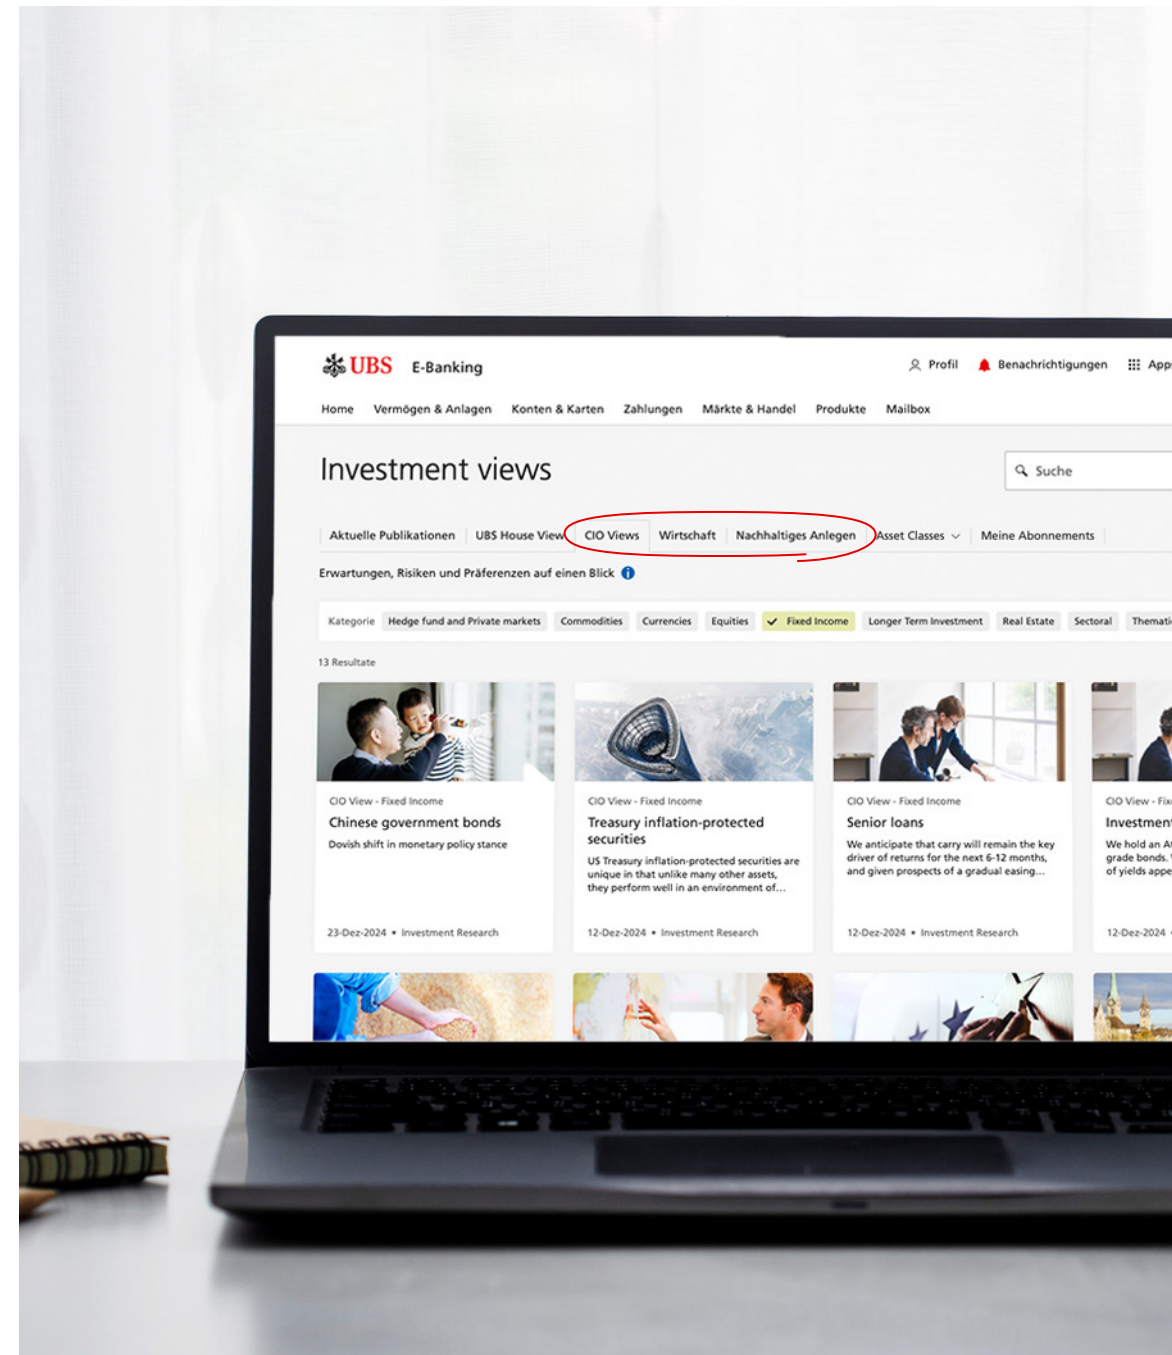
UBS E-Banking

Profil Benachrichtigungen App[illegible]

Home Vermögen & Anlagen Konten & Karten Zahlungen Märkte & Handel Produkte Mailbox

Investment views

Suche

Aktuelle Publikationen UBS House View CIO Views Wirtschaft Nachhaltiges Anlegen Asset Classes Meine Abonnements

Erwartungen, Risiken und Präferenzen auf einen Blick

Kategorie Hedge fund and Private markets Commodities Currencies Equities Fixed Income Longer Term Investment Real Estate Sectoral Themati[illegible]

13 Resultate

CIO View - Fixed Income
Chinese government bonds
Dovish shift in monetary policy stance
23-Dez-2024 • Investment Research

CIO View - Fixed Income
Treasury inflation-protected securities
US Treasury inflation-protected securities are unique in that unlike many other assets, they perform well in an environment of...
12-Dez-2024 • Investment Research

CIO View - Fixed Income
Senior loans
We anticipate that carry will remain the key driver of returns for the next 6-12 months, and given prospects of a gradual easing...
12-Dez-2024 • Investment Research

CIO View - Fix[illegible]
Investmen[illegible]
We hold an A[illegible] grade bonds. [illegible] of yields appe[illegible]
12-Dez-2024 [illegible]